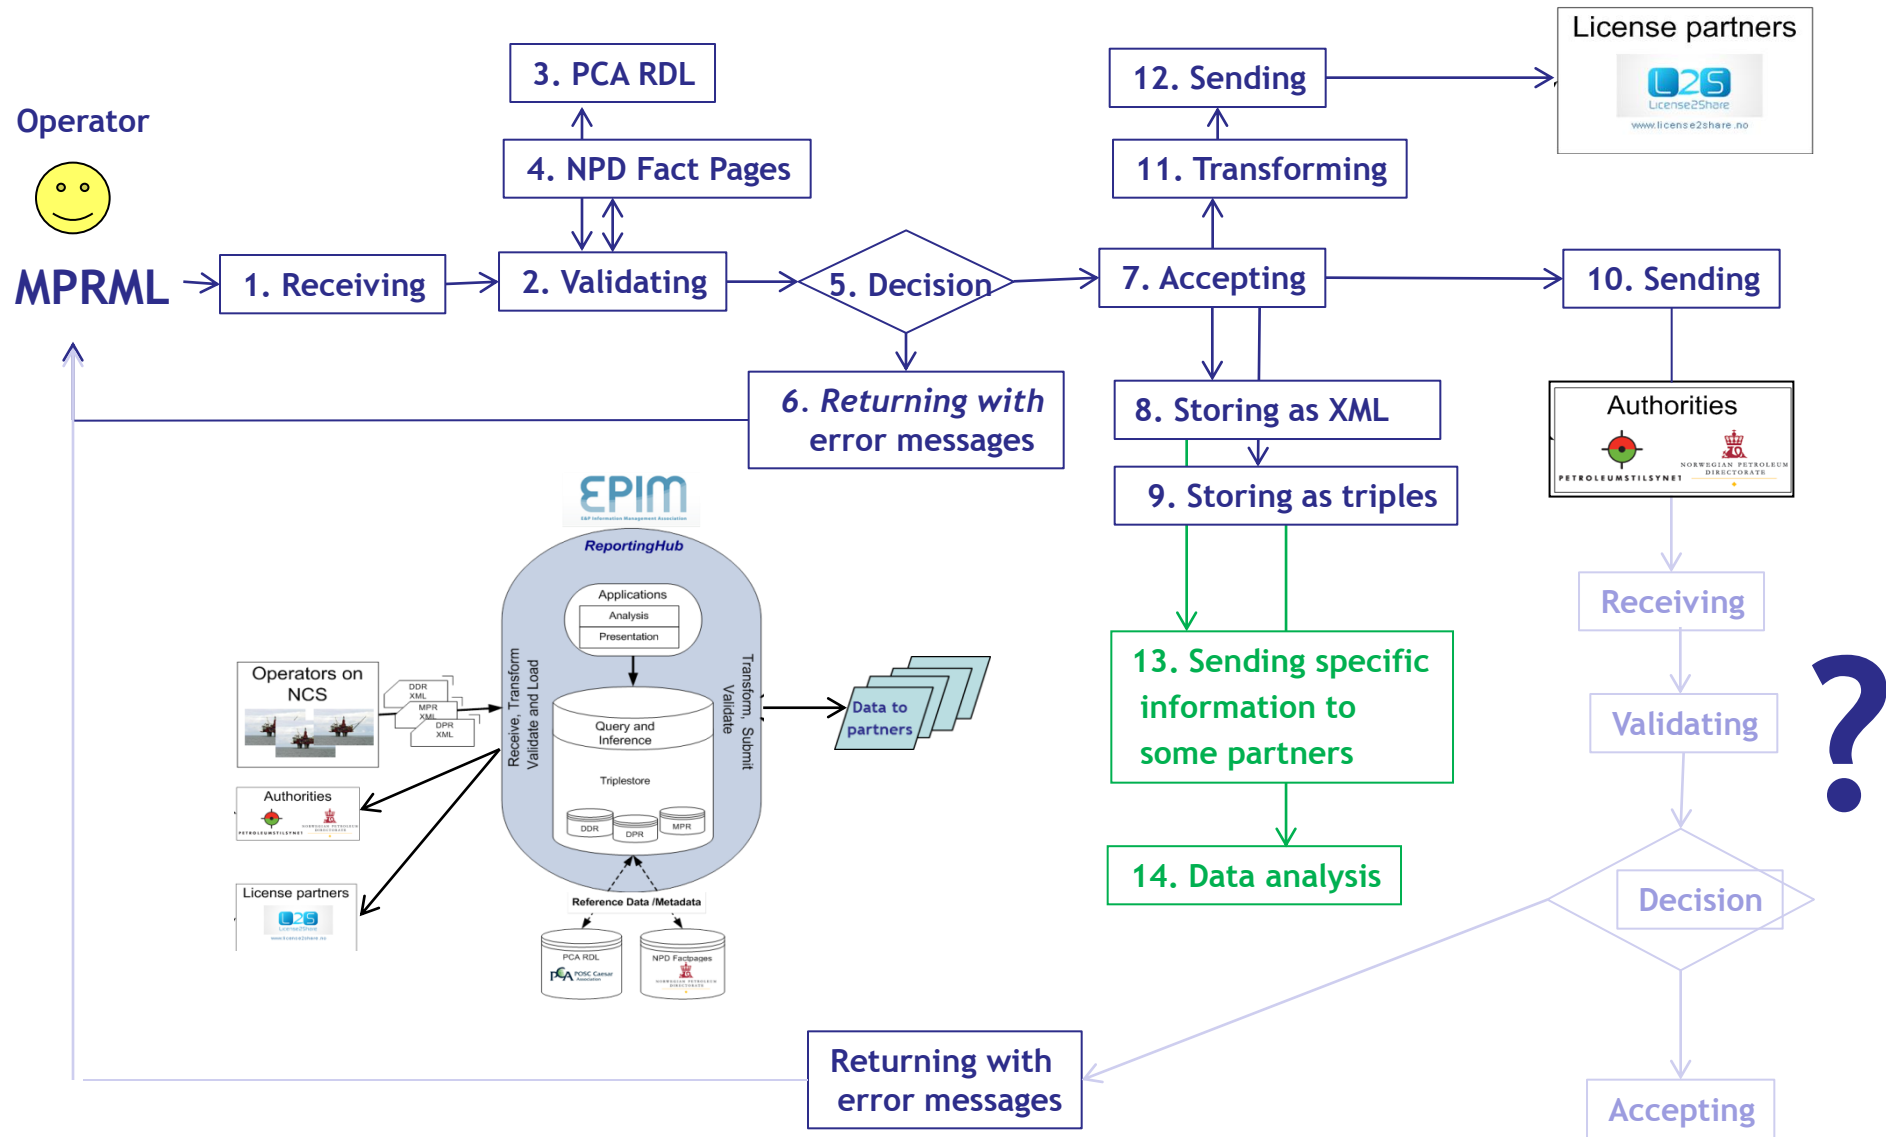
Operator

MPRML

1. Receiving

2. Validating

3. PCA RDL

4. NPD Fact Pages

5. Decision

6. Returning with error messages

7. Accepting

8. Storing as XML

9. Storing as triples

10. Sending

11. Transforming

12. Sending

License partners

L2S License2Share www.license2share.no

Authorities

PETROLEUMSTILSYNET

NORWEGIAN PETROLEUM DIRECTORATE

13. Sending specific information to some partners

14. Data analysis

Receiving

Validating

Decision

Accepting

Returning with error messages

?

EPIM

E&P Information Management Association

ReportingHub

Applications

Analysis

Presentation

Query and Inference

Triplestore

DDR

DPR

MPR

Receive, Transform Validate and Load

Transform, Submit Validate

Operators on NCS

DDR XML

MPR XML

DPR XML

Data to partners

Authorities

PETROLEUMSTILSYNET

License partners

Reference Data /Metadata

PCA RDL

POSC Caesar Association

NPD Factpages

NORWEGIAN PETROLEUM DIRECTORATE